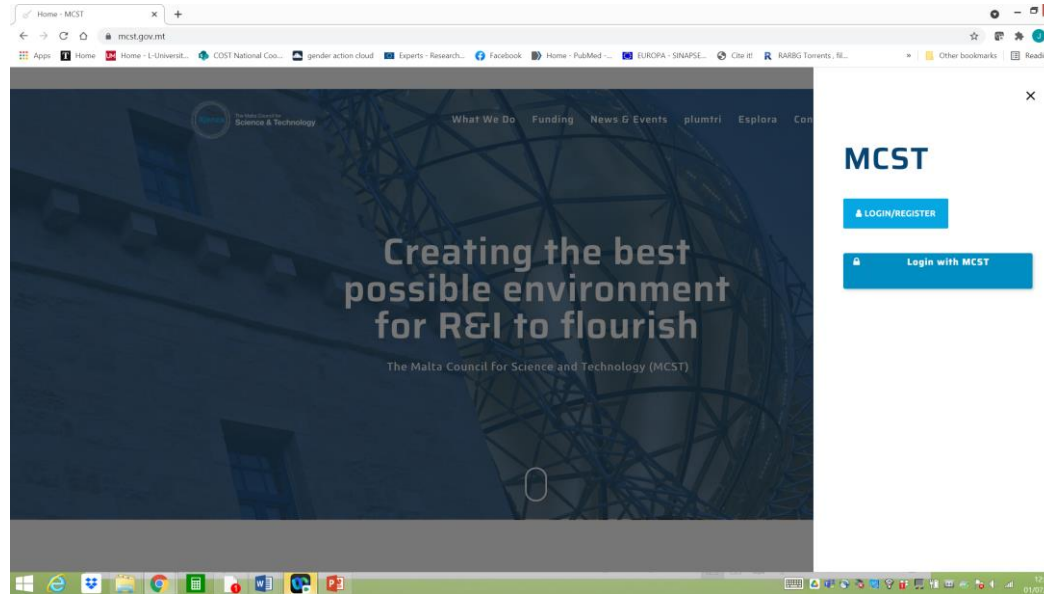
Home - MCST
mcst.gov.mt
Apps Home Home - L-Università... COST National Coo... gender action cloud Experts - Research... Facebook Home - PubMed -... EUROPA - SINAPSE... Cite it! RARBG Torrents, fil... » Other bookmarks Readi

The Malta Council for Science & Technology
What We Do Funding News & Events plumtri Esplora Con

Creating the best possible environment for R&I to flourish

The Malta Council for Science and Technology (MCST)

MCST
LOGIN/REGISTER
Login with MCST